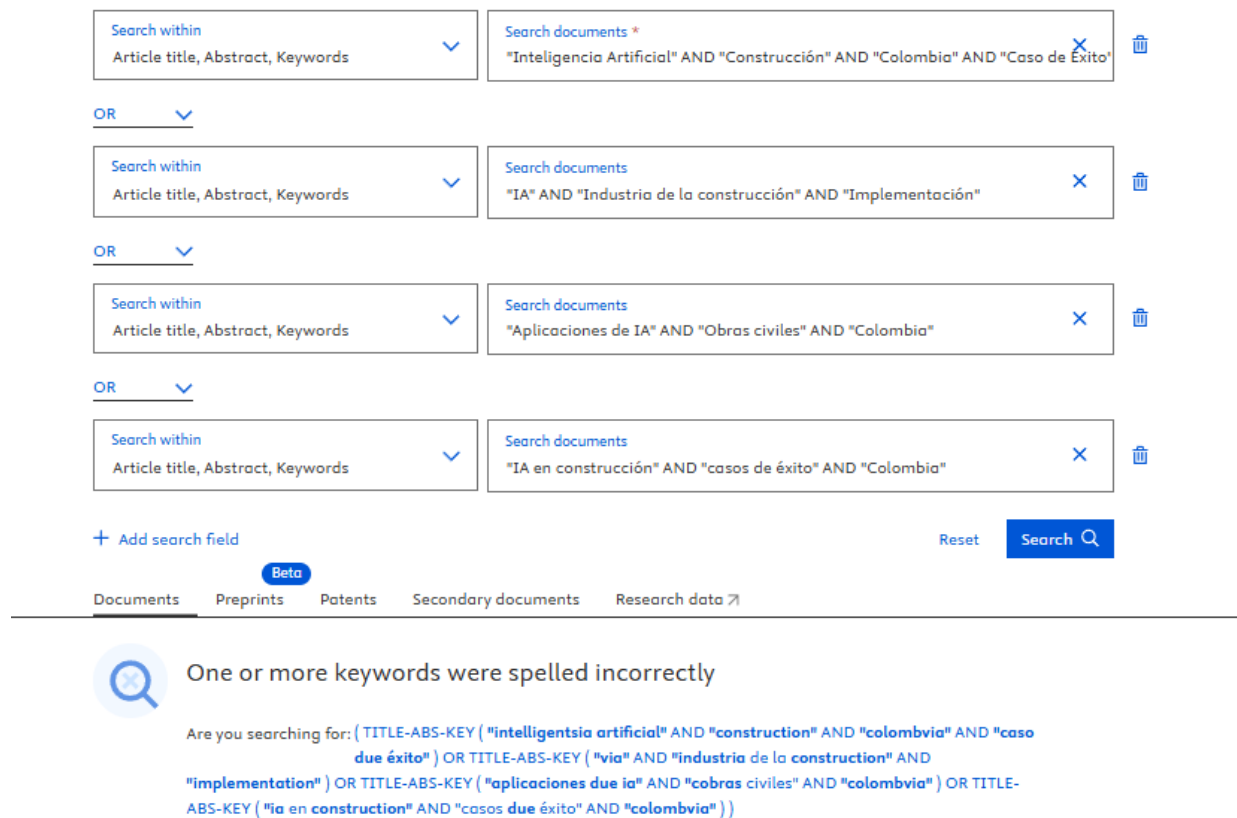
Search within
Article title, Abstract, Keywords

Search documents *
"Inteligencia Artificial" AND "Construcción" AND "Colombia" AND "Caso de Éxito"

OR

Search within
Article title, Abstract, Keywords

Search documents
"IA" AND "Industria de la construcción" AND "Implementación"

OR

Search within
Article title, Abstract, Keywords

Search documents
"Aplicaciones de IA" AND "Obras civiles" AND "Colombia"

OR

Search within
Article title, Abstract, Keywords

Search documents
"IA en construcción" AND "casos de éxito" AND "Colombia"

+ Add search field

Reset

Search

Beta

Documents Preprints Patents Secondary documents Research data

One or more keywords were spelled incorrectly

Are you searching for: ( TITLE-ABS-KEY ( "intelligentsia artificial" AND "construction" AND "colombvia" AND "caso due éxito" ) OR TITLE-ABS-KEY ( "via" AND "industria de la construction" AND "implementation" ) OR TITLE-ABS-KEY ( "aplicaciones due ia" AND "cobras civiles" AND "colombvia" ) OR TITLE-ABS-KEY ( "ia en construction" AND "casos due éxito" AND "colombvia" ) )